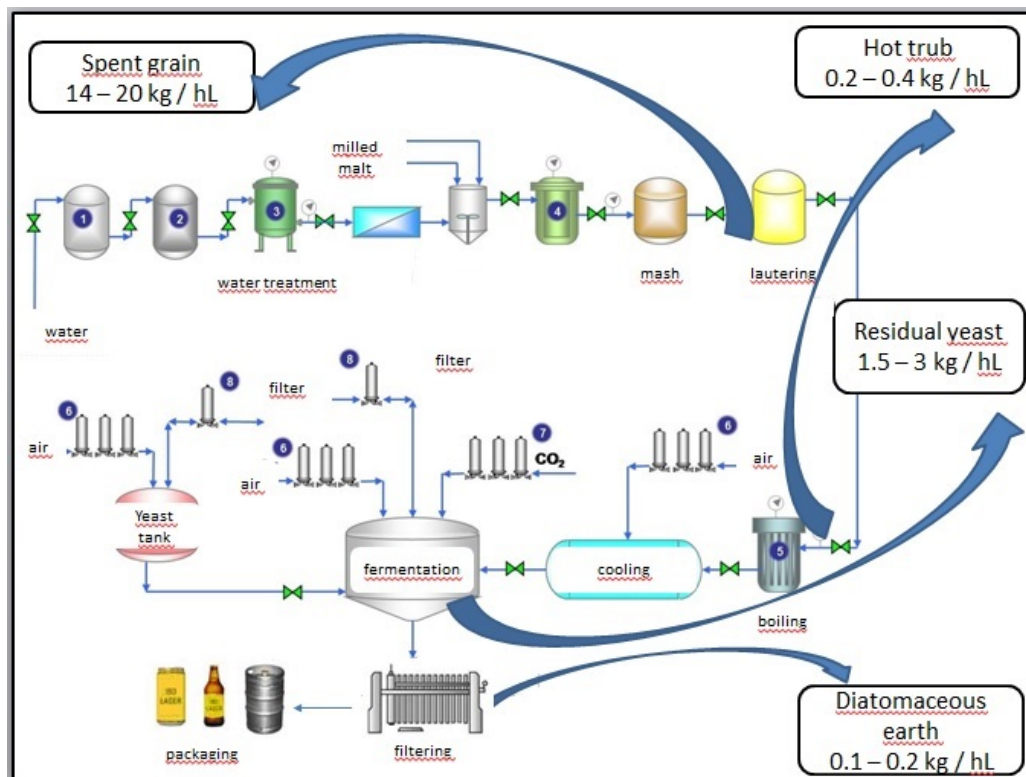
Spent grain
14 – 20 kg / hL

Hot trub
0.2 – 0.4 kg / hL

milled
malt

1
2
3
4

water treatment

mash

lautering

water

Residual yeast
1.5 – 3 kg / hL

8
filter

8
filter

6
air

6
air

7
$CO_2$

6
air

Yeast
tank

fermentation

cooling

5

boiling

packaging

filtering

Diatomaceous
earth
0.1 – 0.2 kg / hL